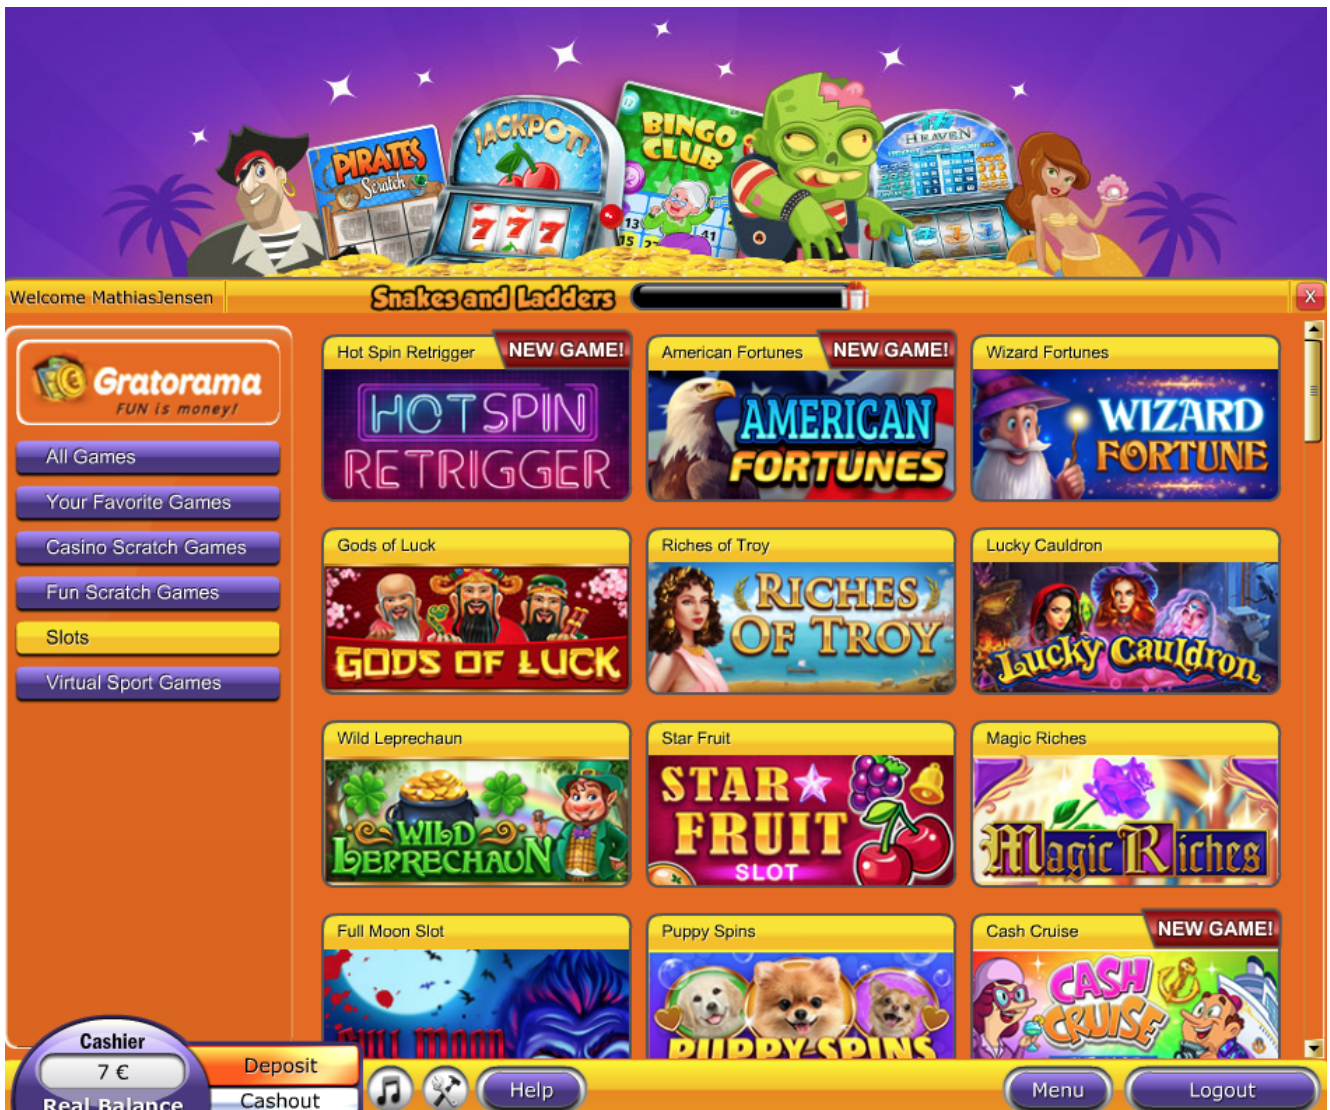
PIRATES Scratch
JACKPOT
BINGO CLUB
HEAVEN

Welcome MathiasJensen
Snakes and Ladders

Gratorama
FUN is money!

All Games
Your Favorite Games
Casino Scratch Games
Fun Scratch Games
Slots
Virtual Sport Games

Hot Spin Retrigger
NEW GAME!
HOT SPIN RETRIGGER

American Fortunes
NEW GAME!
AMERICAN FORTUNES

Wizard Fortunes
WIZARD FORTUNE

Gods of Luck
GODS OF LUCK

Riches of Troy
RICHES OF TROY

Lucky Cauldron
Lucky Cauldron

Wild Leprechaun
WILD LEPRECHAUN

Star Fruit
STAR FRUIT SLOT

Magic Riches
Magic Riches

Full Moon Slot
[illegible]

Puppy Spins
PUPPY SPINS

Cash Cruise
NEW GAME!
CASH CRUISE

Cashier
7 €
Real Balance
Deposit
Cashout
Help
Menu
Logout